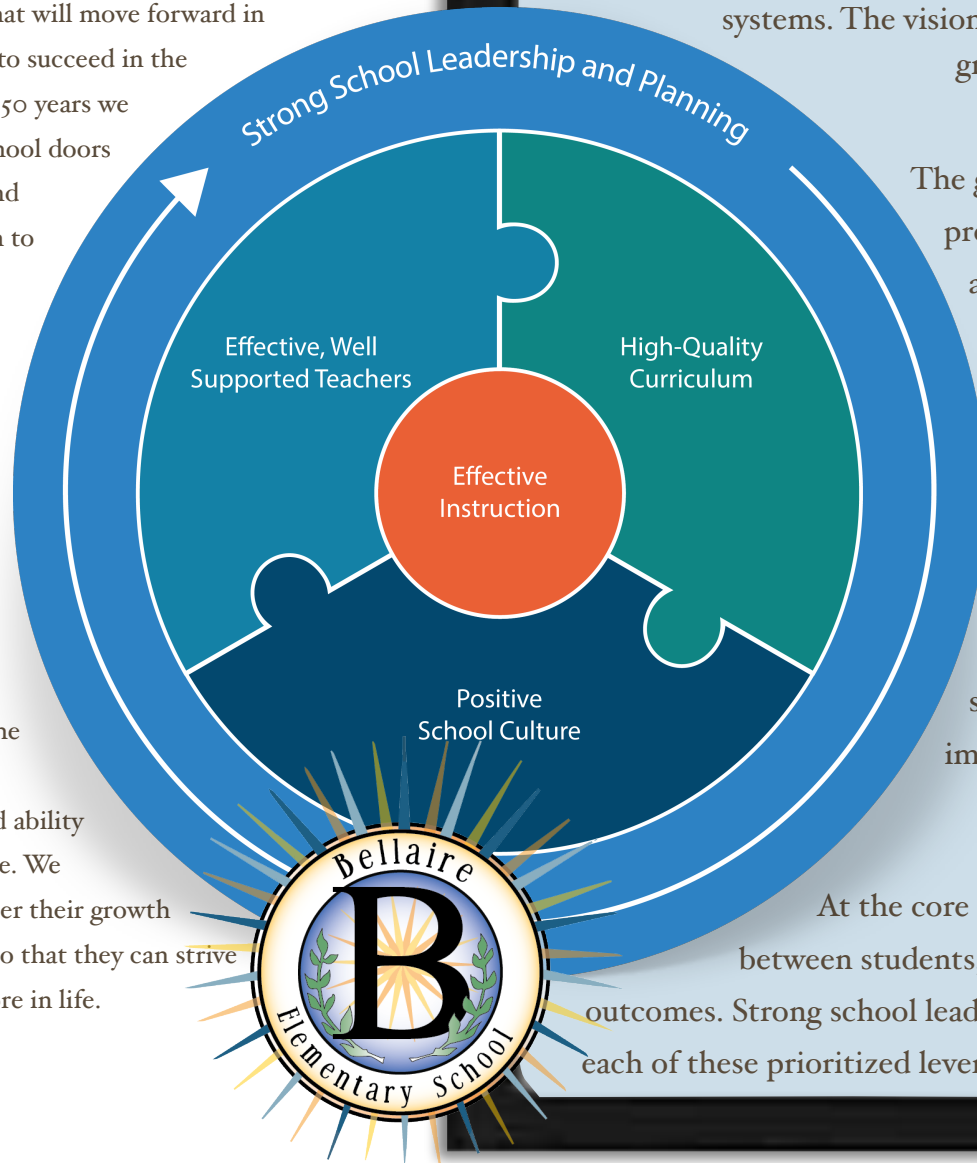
at will move forward in
to succeed in the
50 years we
hool doors
d
n to

he

d ability
e. We
er their growth
o that they can strive
re in life.

Strong School Leadership and Planning

Effective, Well Supported Teachers

High-Quality Curriculum

Effective Instruction

Positive School Culture

Bellaire
B
Elementary School

systems. The vision
gr

The g
pr
a

s
im

At the core
between students
outcomes. Strong school lead
each of these prioritized lever